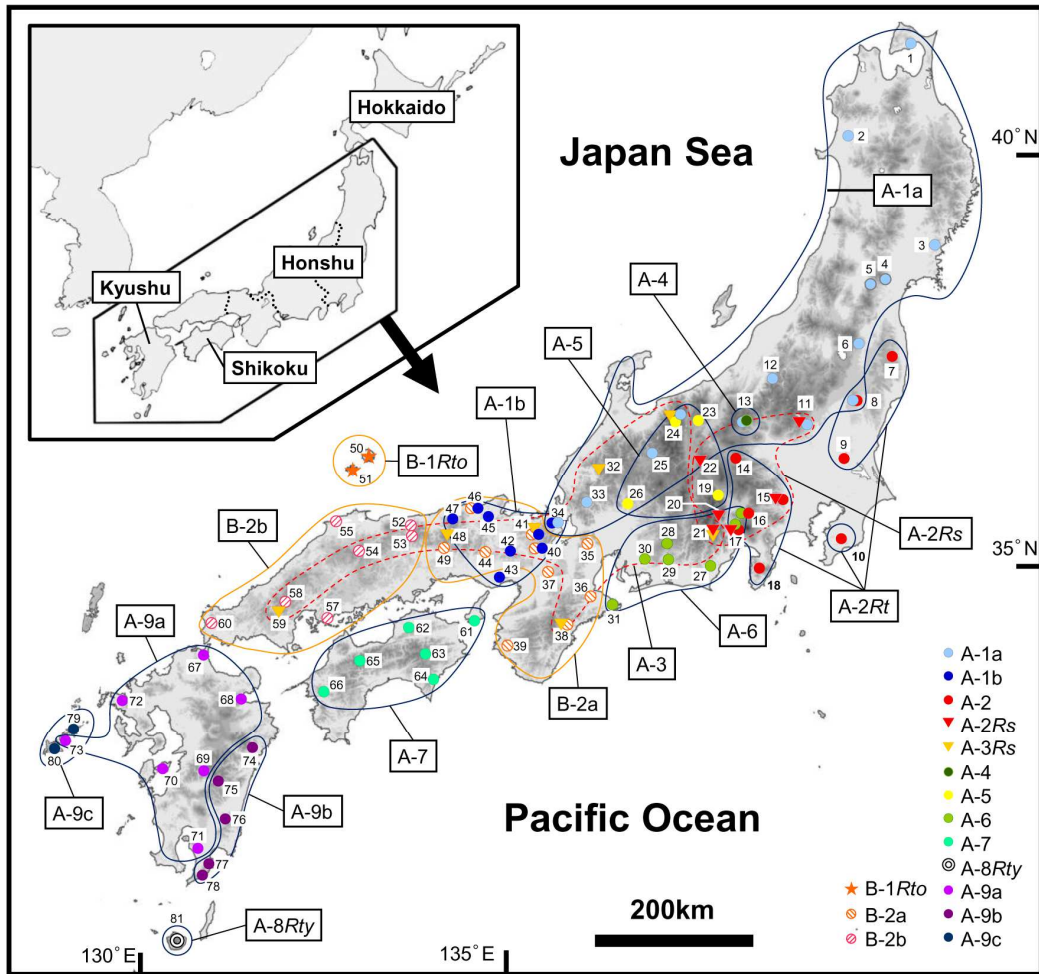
Hokkaido

Honshu

Kyushu

Shikoku

Japan Sea

40˚N

A-1a

1

2

3

4

5

6

7

8

9

A-4

A-5

12

13

11

23

24

A-1b

25

14

22

32

B-1*Rto*

50

51

33

26

19

15

46

47

41

34

20

16

45

21

B-2b

52

55

53

48

42

40

28

17

A-2*Rs*

54

49

44

35

10

35˚N

43

30

37

29

27

18

36

A-2*Rt*

58

57

59

60

61

31

A-6

62

38

39

A-3

A-9a

65

63

64

67

66

B-2a

68

72

A-7

79

73

80

69

74

70

75

A-9c

A-9b

76

Pacific Ocean

71

77

78

81

A-8*Rty*

130˚E

135˚E

200km

A-1a

A-1b

A-2

A-2*Rs*

A-3*Rs*

A-4

A-5

A-6

A-7

A-8*Rty*

A-9a

A-9b

A-9c

B-1*Rto*

B-2a

B-2b